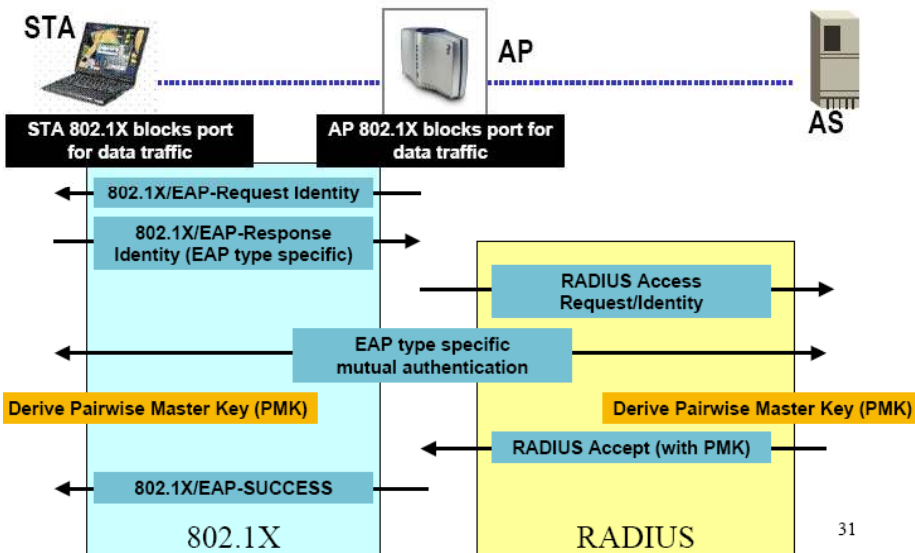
STA

AP

AS

STA 802.1X blocks port for data traffic

AP 802.1X blocks port for data traffic

802.1X/EAP-Request Identity

802.1X/EAP-Response Identity (EAP type specific)

RADIUS Access Request/Identity

EAP type specific mutual authentication

Derive Pairwise Master Key (PMK)

Derive Pairwise Master Key (PMK)

RADIUS Accept (with PMK)

802.1X/EAP-SUCCESS

802.1X

RADIUS

31